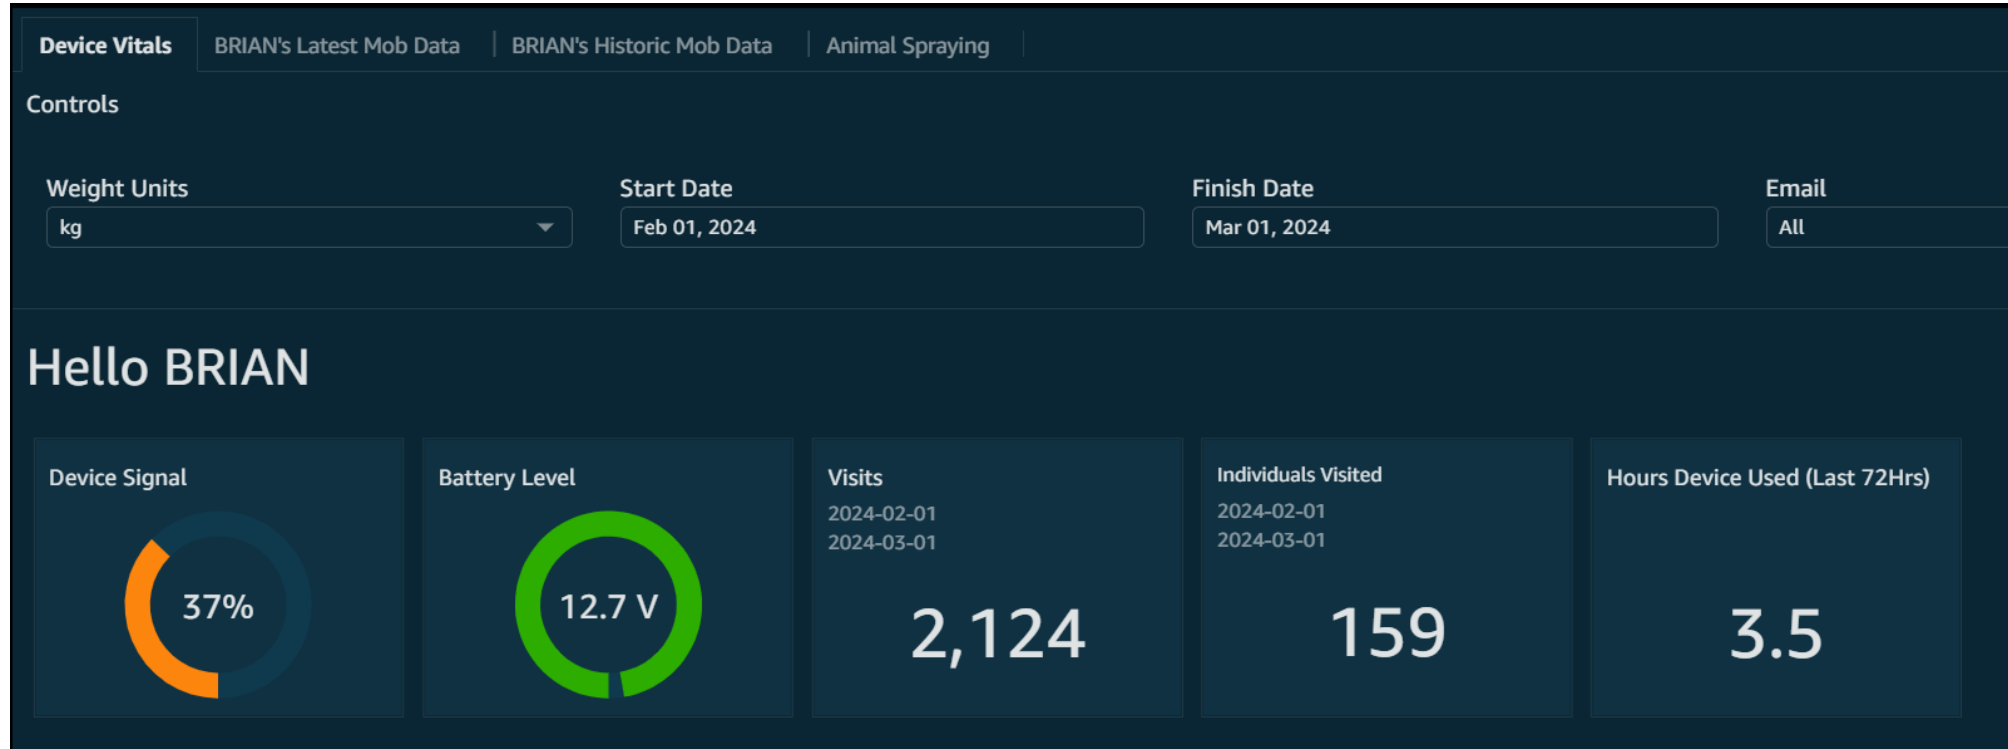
Device Vitals | BRIAN's Latest Mob Data | BRIAN's Historic Mob Data | Animal Spraying

Controls

Weight Units
kg

Start Date
Feb 01, 2024

Finish Date
Mar 01, 2024

Email
All

Hello BRIAN

Device Signal
37%

Battery Level
12.7 V

Visits
2024-02-01
2024-03-01
2,124

Individuals Visited
2024-02-01
2024-03-01
159

Hours Device Used (Last 72Hrs)
3.5